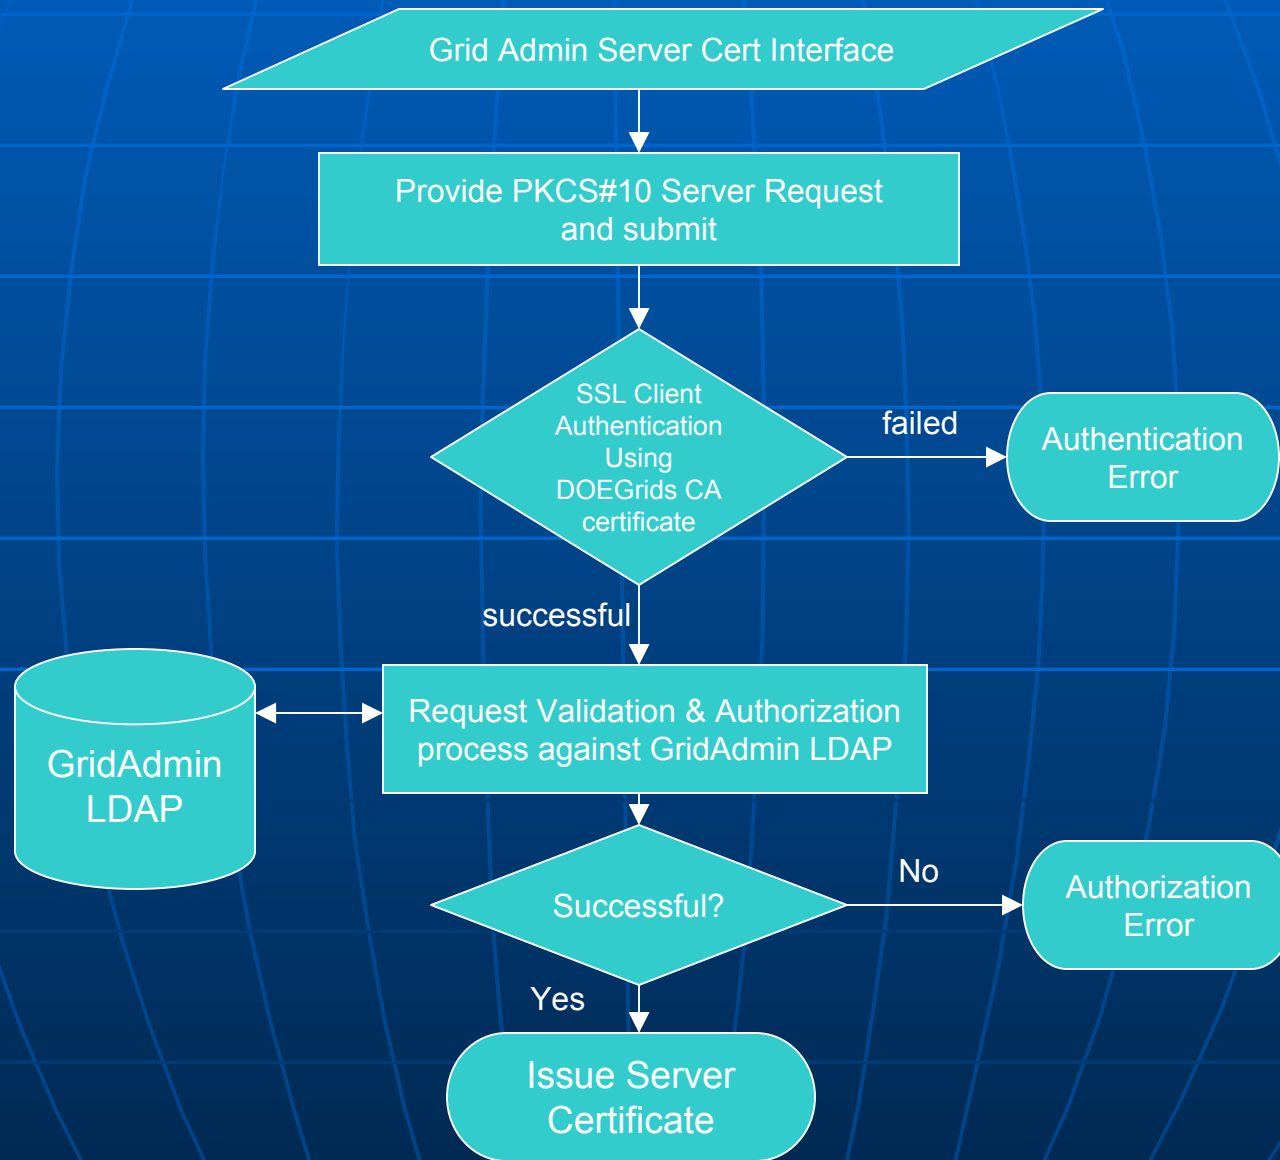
Grid Admin Server Cert Interface

Provide PKCS#10 Server Request and submit

SSL Client Authentication Using DOEGrids CA certificate

failed

Authentication Error

successful

GridAdmin LDAP

Request Validation & Authorization process against GridAdmin LDAP

Successful?

No

Authorization Error

Yes

Issue Server Certificate